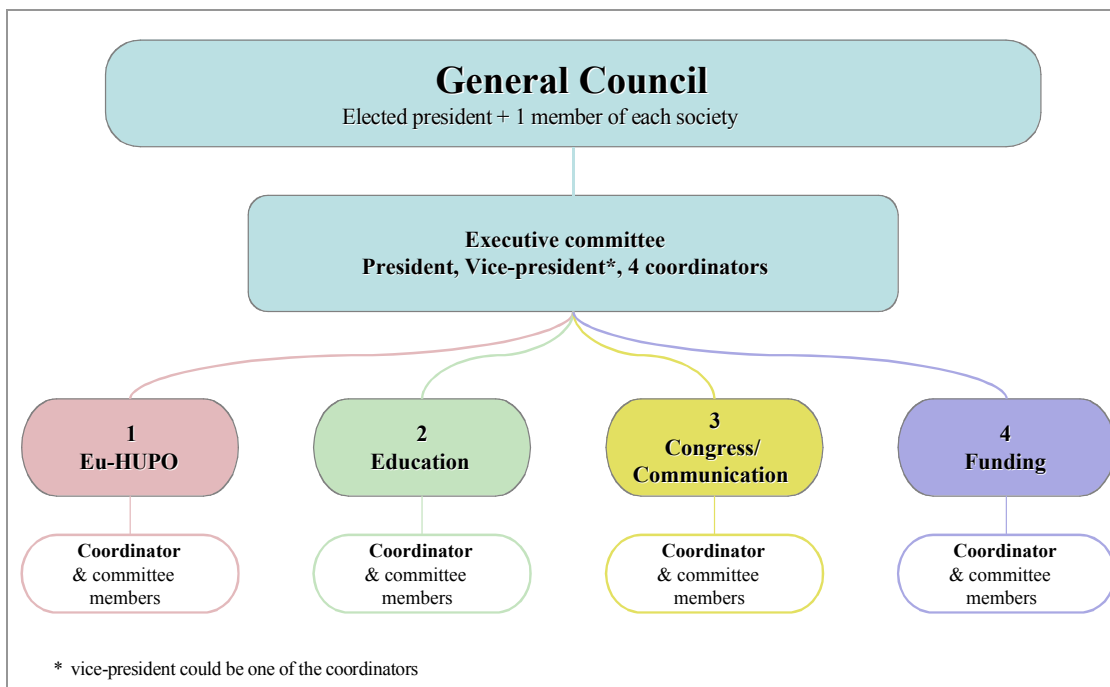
General Council
Elected president + 1 member of each society

Executive committee
President, Vice-president*, 4 coordinators

1
Eu-HUPO

2
Education

3
Congress/
Communication

4
Funding

Coordinator
& committee members

Coordinator
& committee members

Coordinator
& committee members

Coordinator
& committee members

* vice-president could be one of the coordinators